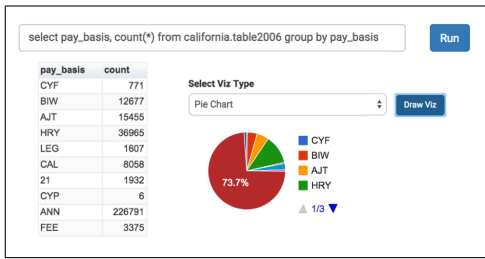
select pay_basis, count(*) from california.table2006 group by pay_basis

Run

| pay_basis | count |
|---|---|
| CYF | 771 |
| BIW | 12677 |
| AJT | 15455 |
| HRY | 36965 |
| LEG | 1607 |
| CAL | 8058 |
| 21 | 1932 |
| CYP | 6 |
| ANN | 226791 |
| FEE | 3375 |

Select Viz Type

Pie Chart

Draw Viz

73.7%

CYF
BIW
AJT
HRY

1/3